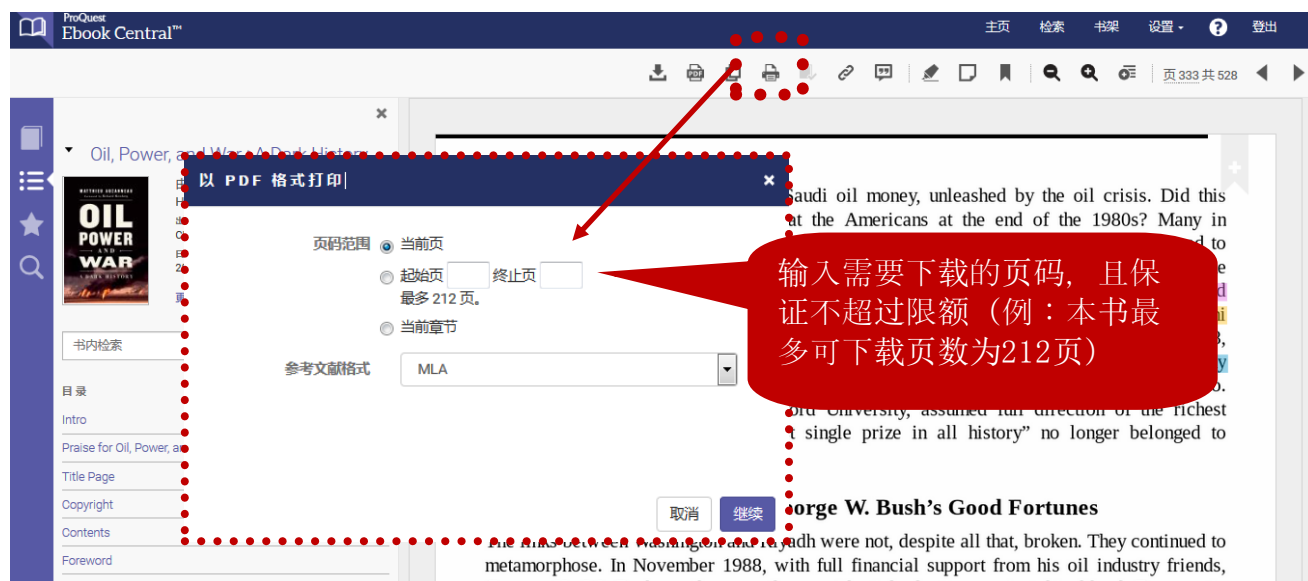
ProQuest Ebook Central™

主页 检索 书架 设置 登出

页 333 共 528

Oil, Power, and War: A Dark History

OIL POWER AND WAR A DARK HISTORY

书内检索

目录

Intro

Praise for Oil, Power, a

Title Page

Copyright

Contents

Foreword

以 PDF 格式打印

页码范围 当前页

起始页 终止页

最多 212 页。

当前章节

参考文献格式 MLA

取消 继续

输入需要下载的页码，且保证不超过限额（例：本书最多可下载页数为212页）

audi oil money, unleashed by the oil crisis. Did this at the Americans at the end of the 1980s? Many in

ord University, assumed full direction of the richest t single prize in all history" no longer belonged to

orge W. Bush's Good Fortunes

The links between Washington and Riyadh were not, despite all that, broken. They continued to metamorphose. In November 1988, with full financial support from his oil industry friends,